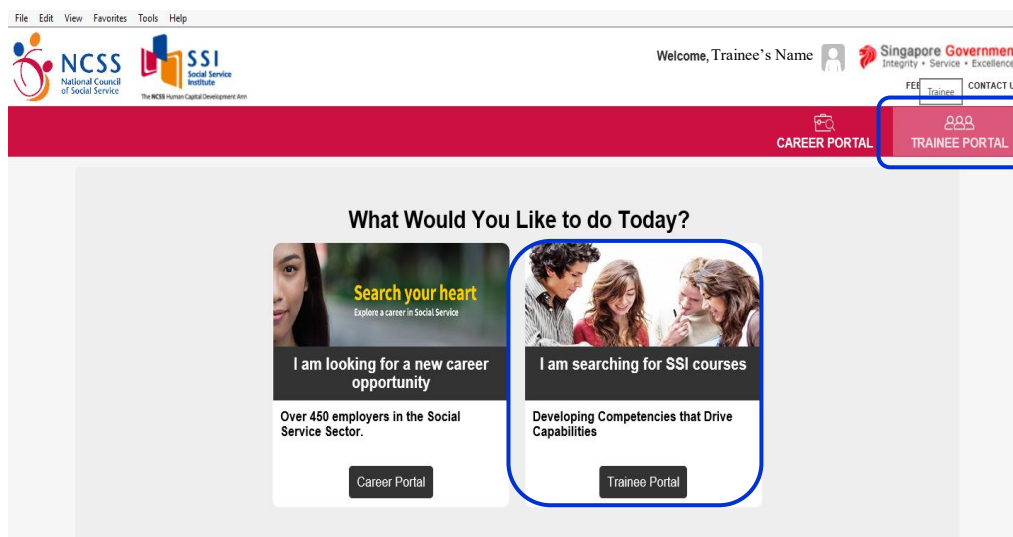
File Edit View Favorites Tools Help

NCSS National Council of Social Service

SSI Social Service Institute

The NCSS Human Capital Development Arm

Welcome, Trainee's Name

Singapore Governmen

Integrity • Service • Excellence

FEE Trainee CONTACT U

CAREER PORTAL

TRAINEE PORTAL

What Would You Like to do Today?

Search your heart

Explore a career in Social Service

I am looking for a new career opportunity

Over 450 employers in the Social Service Sector.

Career Portal

I am searching for SSI courses

Developing Competencies that Drive Capabilities

Trainee Portal